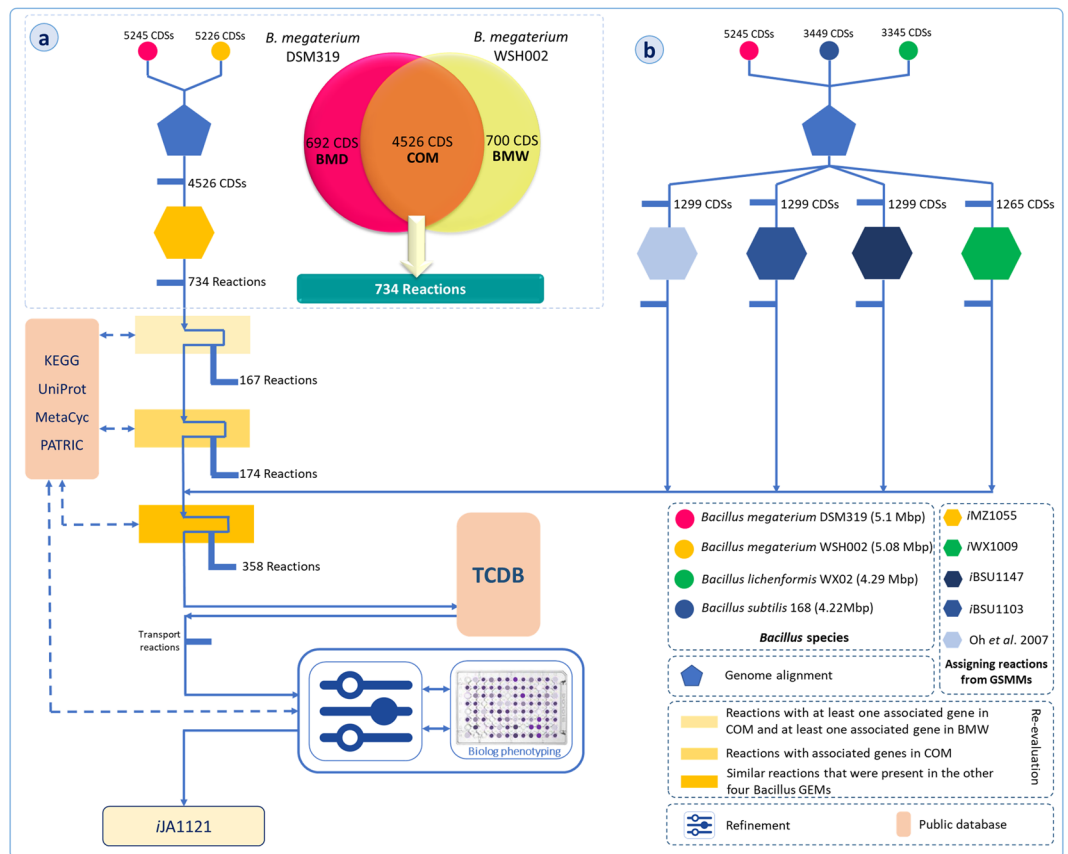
a

5245 CDSs 5226 CDSs

*B. megaterium* DSM319

*B. megaterium* WSH002

692 CDS **BMD**

4526 CDS **COM**

700 CDS **BMW**

4526 CDSs

734 Reactions

**734 Reactions**

KEGG
UniProt
MetaCyc
PATRIC

167 Reactions

174 Reactions

358 Reactions

**TCDB**

Transport reactions

Biolog phenotyping

*i*JA1121

b

5245 CDSs 3449 CDSs 3345 CDSs

1299 CDSs 1299 CDSs 1299 CDSs 1265 CDSs

*Bacillus megaterium* DSM319 (5.1 Mbp)

*Bacillus megaterium* WSH002 (5.08 Mbp)

*Bacillus lichenformis* WX02 (4.29 Mbp)

*Bacillus subtilis* 168 (4.22Mbp)

***Bacillus* species**

*i*MZ1055

*i*WX1009

*i*BSU1147

*i*BSU1103

Oh *et al.* 2007

**Assigning reactions from GSMMs**

Genome alignment

Reactions with at least one associated gene in COM and at least one associated gene in BMW

Reactions with associated genes in COM

Similar reactions that were present in the other four Bacillus GEMs

Re-evaluation

Refinement

Public database